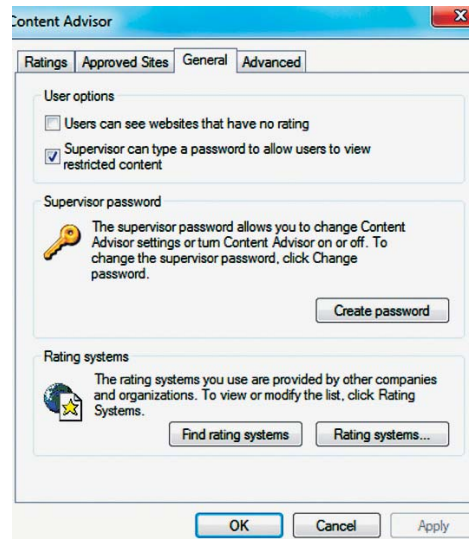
Content Advisor

Ratings | Approved Sites | General | Advanced

User options

Users can see websites that have no rating

Supervisor can type a password to allow users to view restricted content

Supervisor password

The supervisor password allows you to change Content Advisor settings or turn Content Advisor on or off. To change the supervisor password, click Change password.

Create password

Rating systems

The rating systems you use are provided by other companies and organizations. To view or modify the list, click Rating Systems.

Find rating systems

Rating systems...

OK

Cancel

Apply